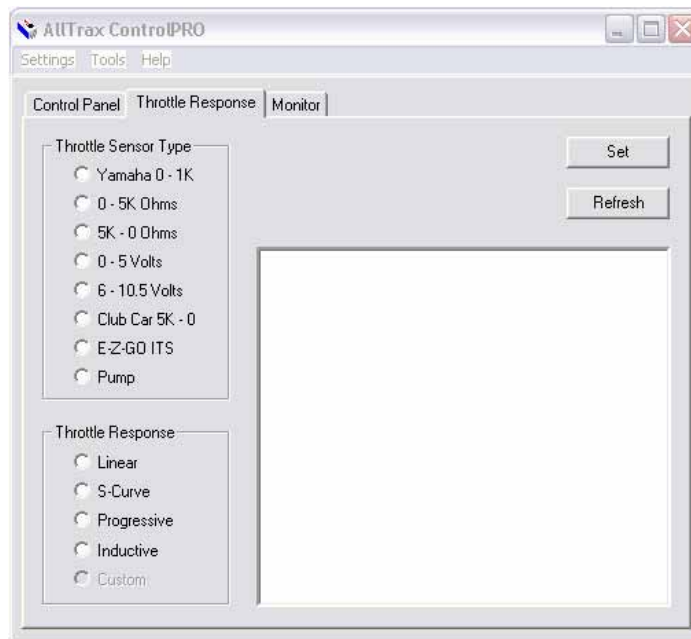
AllTrax ControlPRO

Settings Tools Help

Control Panel Throttle Response Monitor

Throttle Sensor Type
Yamaha 0 - 1K
0 - 5K Ohms
5K - 0 Ohms
0 - 5 Volts
6 - 10.5 Volts
Club Car 5K - 0
E-Z-GO ITS
Pump

Throttle Response
Linear
S-Curve
Progressive
Inductive
Custom

Set
Refresh